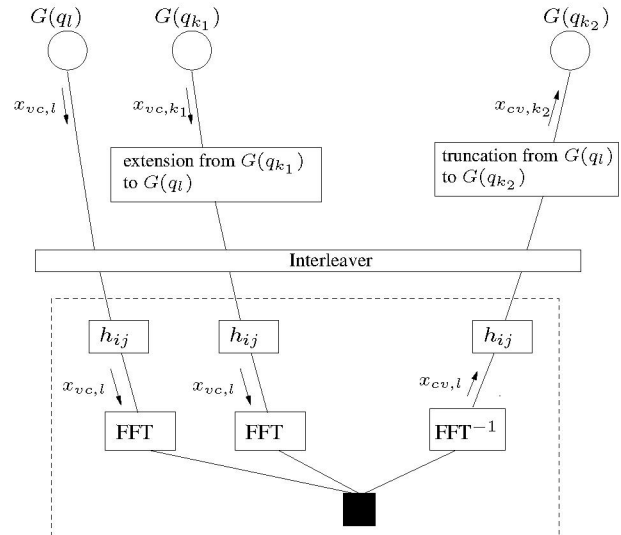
$G(q_l)$

$G(q_{k_1})$

$G(q_{k_2})$

$x_{vc,l}$

$x_{vc,k_1}$

$x_{cv,k_2}$

extension from $G(q_{k_1})$ to $G(q_l)$

truncation from $G(q_l)$ to $G(q_{k_2})$

Interleaver

$h_{ij}$

$h_{ij}$

$h_{ij}$

$x_{vc,l}$

$x_{vc,l}$

$x_{cv,l}$

FFT

FFT

$\text{FFT}^{-1}$